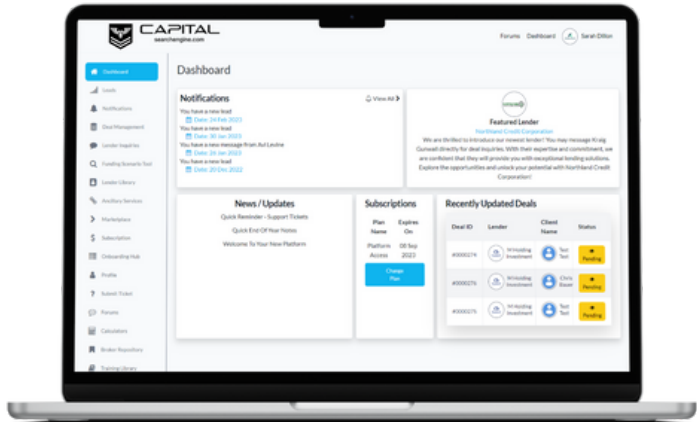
CAPITAL
searchengine.com

Forums Dashboard Sarah Dillon

Dashboard
Leads
Notifications
Deal Management
Lender Inquiries
Funding Scenario Tool
Lender Library
Ancillary Services
Marketplace
Subscription
Onboarding Hub
Profile
Submit Ticket
Forums
Calculators
Broker Repository
Training Library

Dashboard

Notifications
View All
You have a new lead
Date: 24 Feb 2023
You have a new lead
Date: 30 Jan 2023
You have a new message from Avi Levine
Date: 24 Jan 2023
You have a new lead
Date: 20 Dec 2022

Featured Lender
Northland Credit Corporation
We are thrilled to introduce our newest lender! You may message Kraig Gunwall directly for deal inquiries. With their expertise and commitment, we are confident that they will provide you with exceptional lending solutions. Explore the opportunities and unlock your potential with Northland Credit Corporation!

News / Updates
Quick Reminder - Support Tickets
Quick End Of Year Notes
Welcome To Your New Platform

Subscriptions
| Plan Name | Expires On |
|---|---|
| Platform Access | 08 Sep 2023 |

Change Plan

Recently Updated Deals
| Deal ID | Lender | Client Name | Status |
|---|---|---|---|
| #0000274 | M Holding Investment | Test Test | Pending |
| #0000276 | M Holding Investment | Chris Bauer | Pending |
| #0000275 | M Holding Investment | Test Test | Pending |